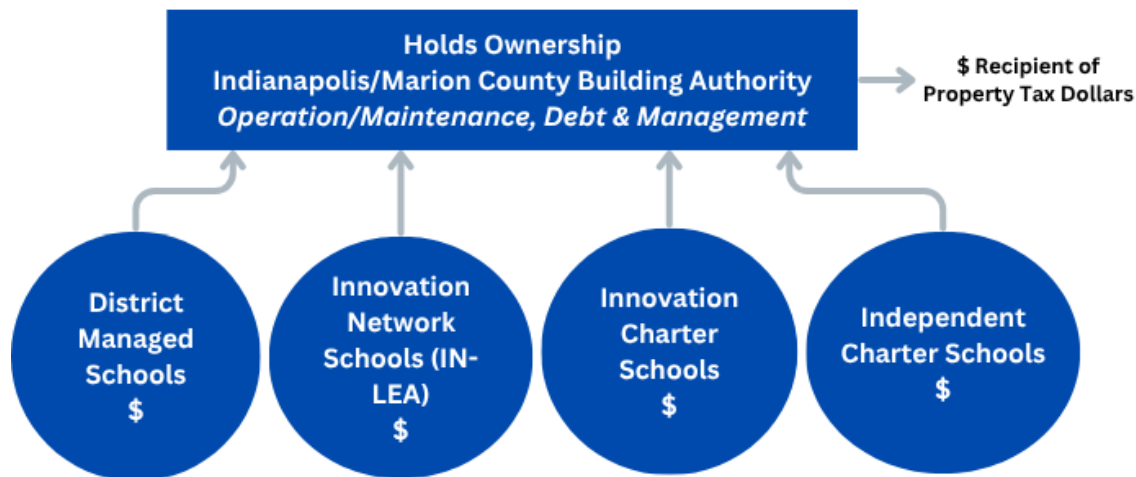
Holds Ownership
Indianapolis/Marion County Building Authority
Operation/Maintenance, Debt & Management

$ Recipient of Property Tax Dollars

District Managed Schools
$

Innovation Network Schools (IN-LEA)
$

Innovation Charter Schools
$

Independent Charter Schools
$